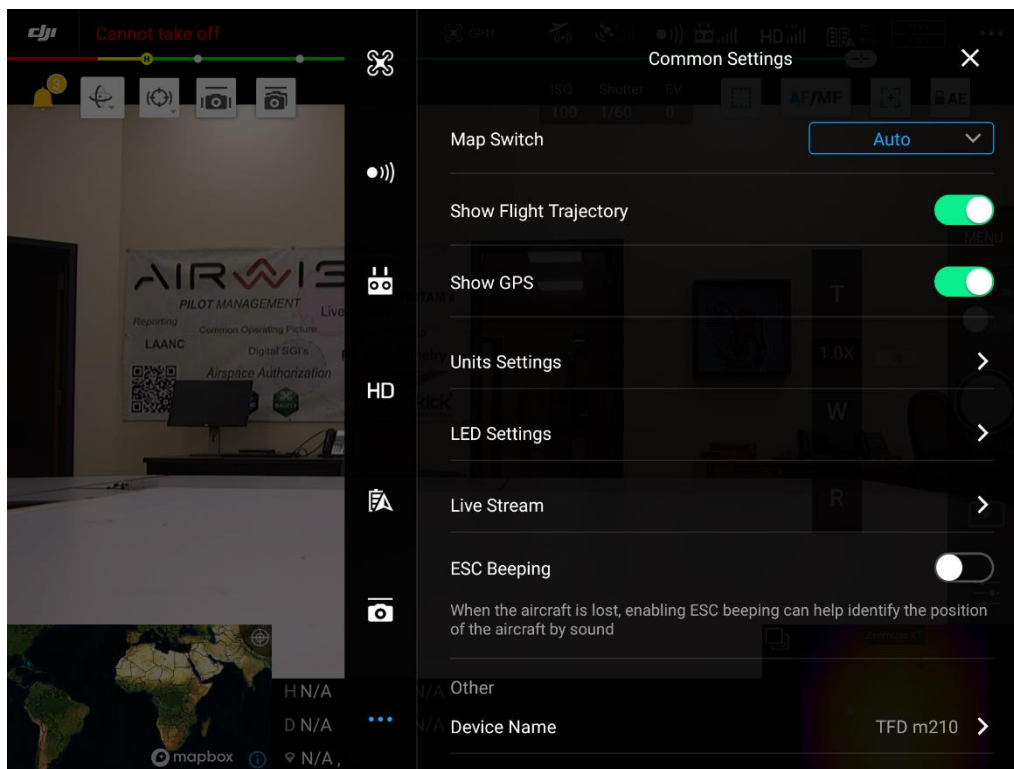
dji Cannot take off

Common Settings

ISO 100 Shutter 1/60 EV 0

AF/MF

AE

Map Switch
Auto

Show Flight Trajectory

Show GPS

Units Settings

LED Settings

Live Stream

ESC Beeping

When the aircraft is lost, enabling ESC beeping can help identify the position of the aircraft by sound

Other

Device Name
TFD m210

HD

H N/A
D N/A
N/A

mapbox

AIRWIS
PILOT MANAGEMENT
Reporting
Common Operating Picture
LAANC
Digital SGI's
Airspace Authorization

T
1.0X
W
R